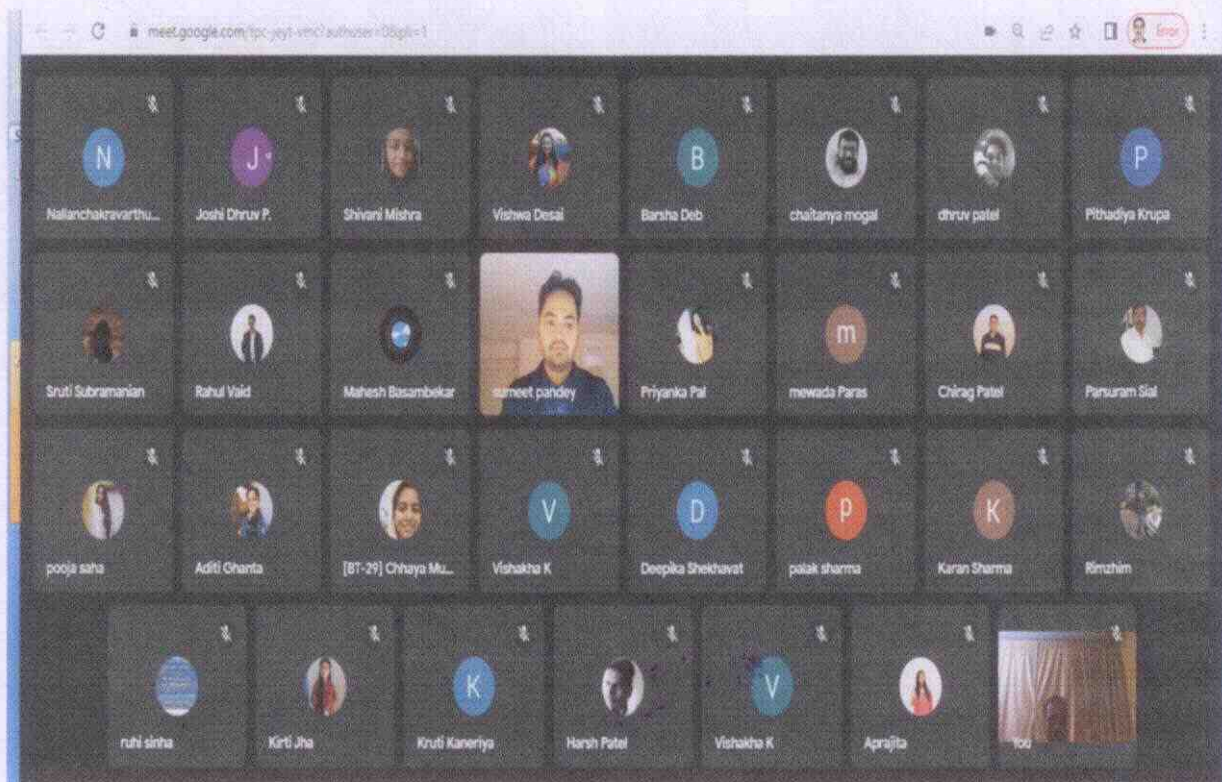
meet.google.com/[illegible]

Error

N
Nallanchakravarthu...

J
Joshi Dhruv P.

Shivani Mishra

Vishwa Desai

B
Barsha Deb

chaitanya mogal

dhruv patel

P
Pithadiya Krupa

Sruti Subramanian

Rahul Vaid

Mahesh Basambekar

sumeet pandey

Priyanka Pal

m
mewada Paras

Chirag Patel

Parsuram Sial

pooja saha

Aditi Ghanta

[BT-29] Chhaya Mu...

V
Vishakha K

D
Deepika Shekhavat

p
palak sharma

K
Karan Sharma

Rimzhim

ruhi sinha

Kirti Jha

K
Kruti Kaneriya

Harsh Patel

V
Vishakha K

Aprajita

You